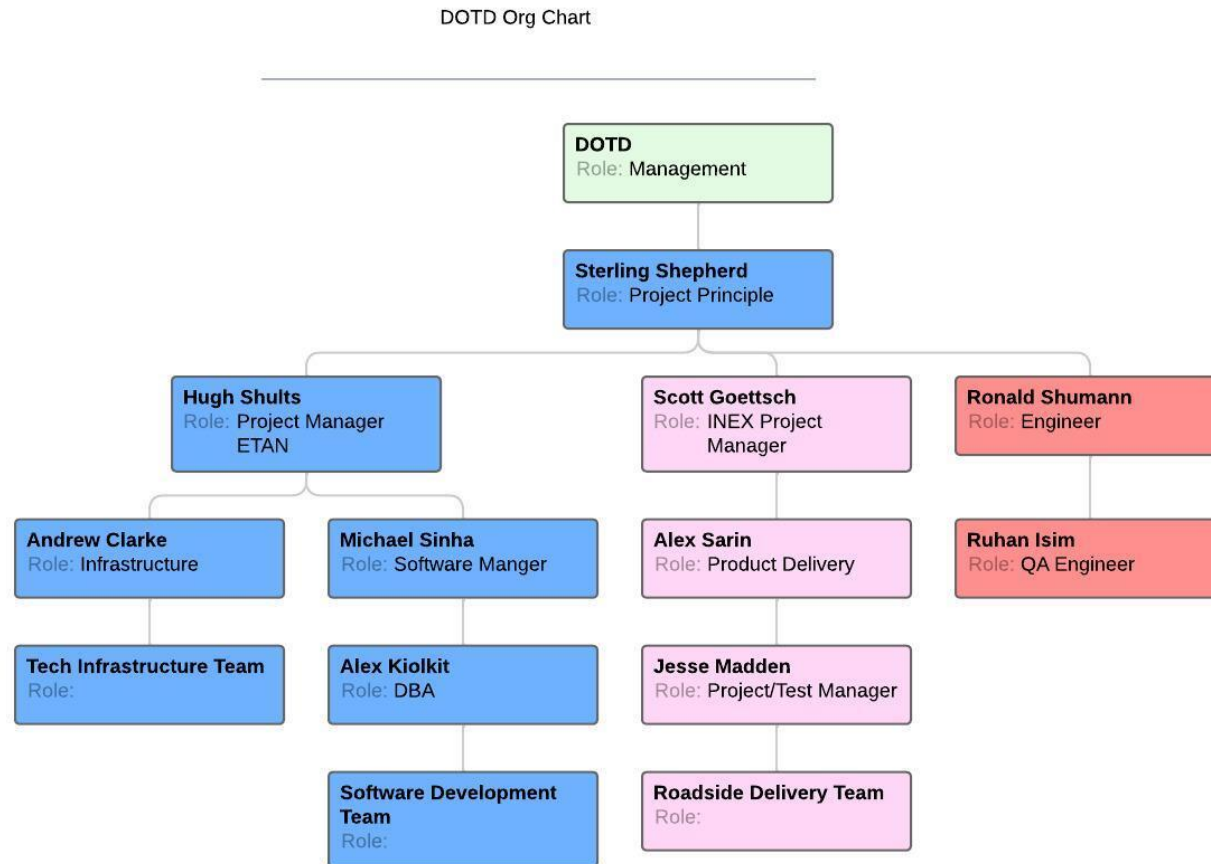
DOTD Org Chart

DOTD
Role: Management

Sterling Shepherd
Role: Project Principle

Hugh Shults
Role: Project Manager ETAN

Scott Goettsch
Role: INEX Project Manager

Ronald Shumann
Role: Engineer

Andrew Clarke
Role: Infrastructure

Michael Sinha
Role: Software Manger

Alex Sarin
Role: Product Delivery

Ruhan Isim
Role: QA Engineer

Tech Infrastructure Team
Role:

Alex Kiolkit
Role: DBA

Jesse Madden
Role: Project/Test Manager

Software Development Team
Role:

Roadside Delivery Team
Role: